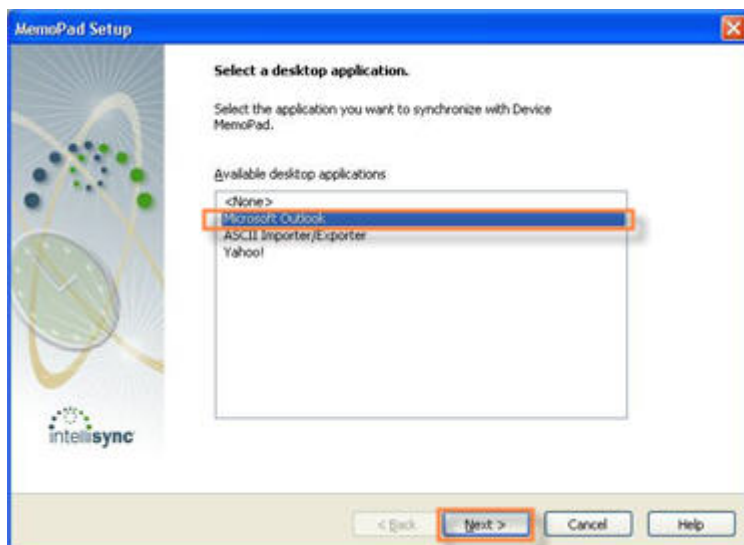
MemoPad Setup

Select a desktop application.

Select the application you want to synchronize with Device MemoPad.

Available desktop applications

<None>
Microsoft Outlook
ASCII Importer/Exporter
Yahoo!

intellisync

< Back
Next >
Cancel
Help